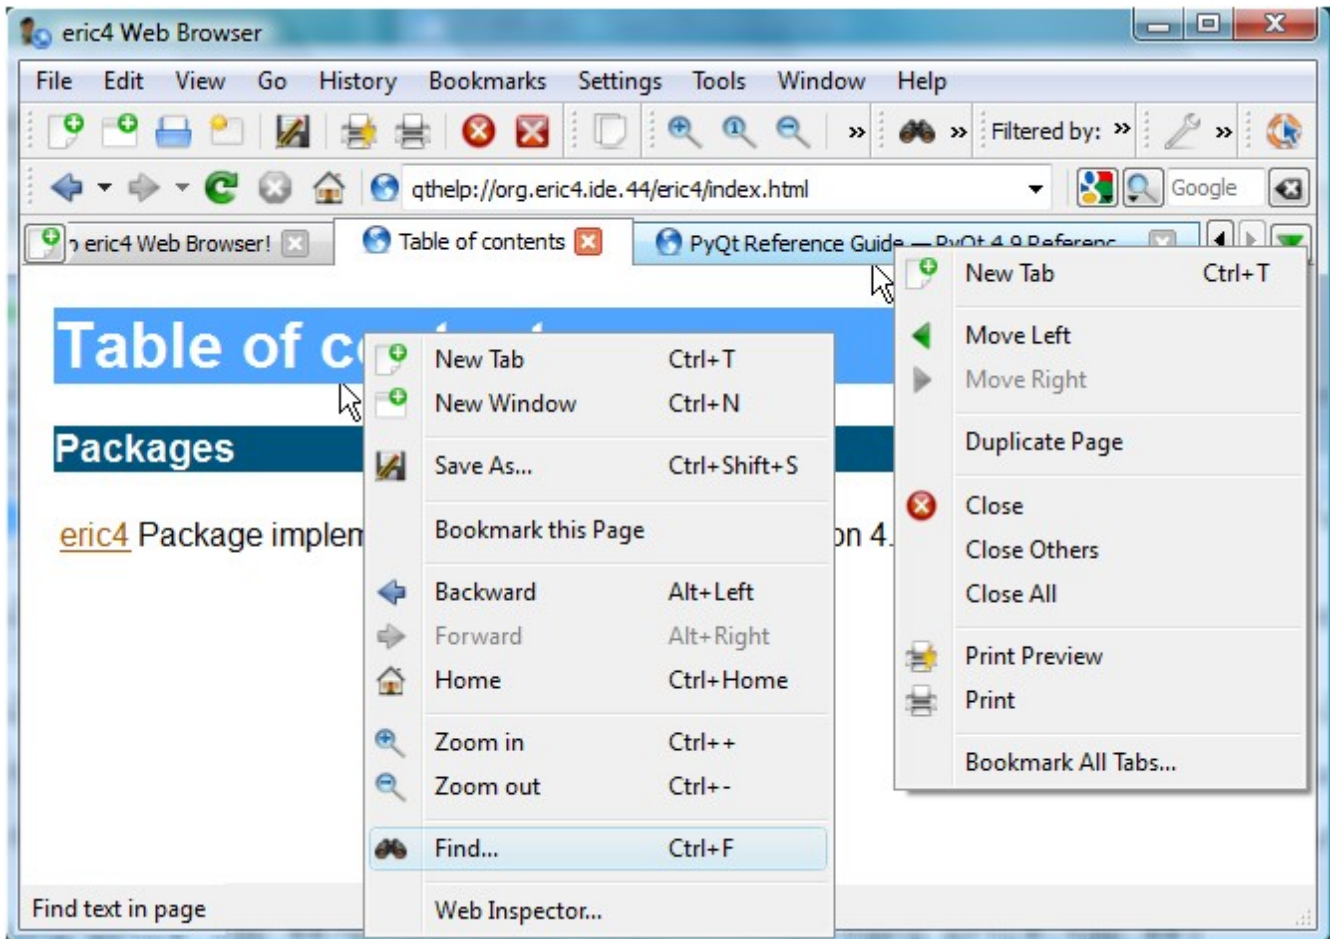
eric4 Web Browser

File Edit View Go History Bookmarks Settings Tools Window Help

» » Filtered by: » »

qthelp://org.eric4.ide.44/eric4/index.html

Google

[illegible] eric4 Web Browser!

Table of contents

PyQt Reference Guide — PyQt 4.9 Referenc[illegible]

Table of c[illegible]

Packages

eric4 Package implem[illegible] on 4.

New Tab Ctrl+T
New Window Ctrl+N
Save As... Ctrl+Shift+S
Bookmark this Page
Backward Alt+Left
Forward Alt+Right
Home Ctrl+Home
Zoom in Ctrl++
Zoom out Ctrl+-
Find... Ctrl+F
Web Inspector...

New Tab Ctrl+T
Move Left
Move Right
Duplicate Page
Close
Close Others
Close All
Print Preview
Print
Bookmark All Tabs...

Find text in page